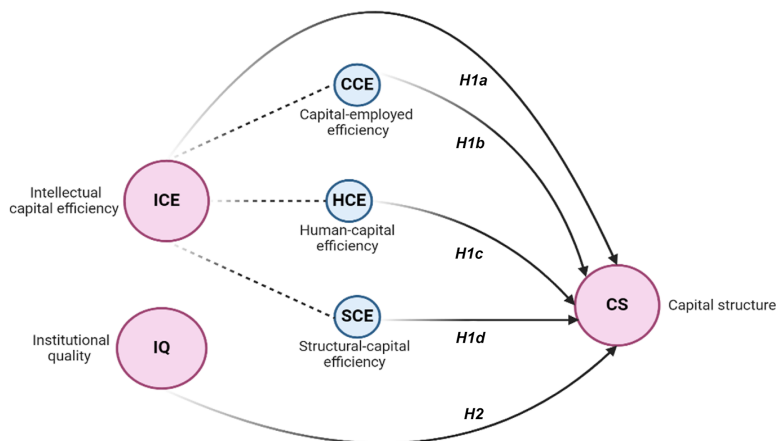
H1a

CCE

Capital-employed efficiency

H1b

Intellectual capital efficiency

ICE

HCE

Human-capital efficiency

H1c

CS

Capital structure

SCE

Structural-capital efficiency

H1d

Institutional quality

IQ

H2